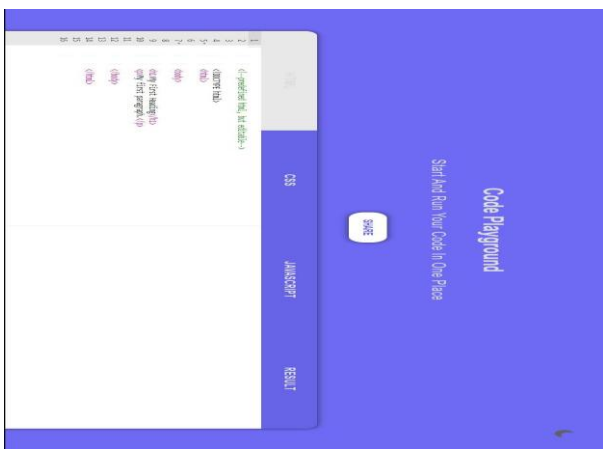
Code Playground
Start And Run Your Code In One Place

SHARE

HTML
CSS
JAVASCRIPT
RESULT

1 <!-- predefined html, but editable -->
2
3 <!DOCTYPE html>
4 <html>
5
6
7 <body>
8
9 <h1>My First Heading</h1>
10 <p>My first paragraph.</p>
11
12 </body>
13
14 </html>
15
16